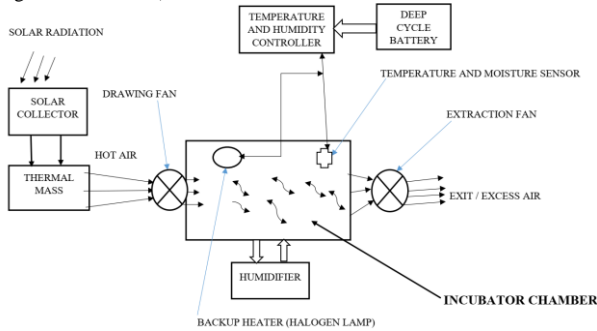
SOLAR RADIATION

SOLAR COLLECTOR

THERMAL MASS

HOT AIR

DRAWING FAN

TEMPERATURE AND HUMIDITY CONTROLLER

DEEP CYCLE BATTERY

TEMPERATURE AND MOISTURE SENSOR

EXTRACTION FAN

EXIT / EXCESS AIR

HUMIDIFIER

INCUBATOR CHAMBER

BACKUP HEATER (HALOGEN LAMP)